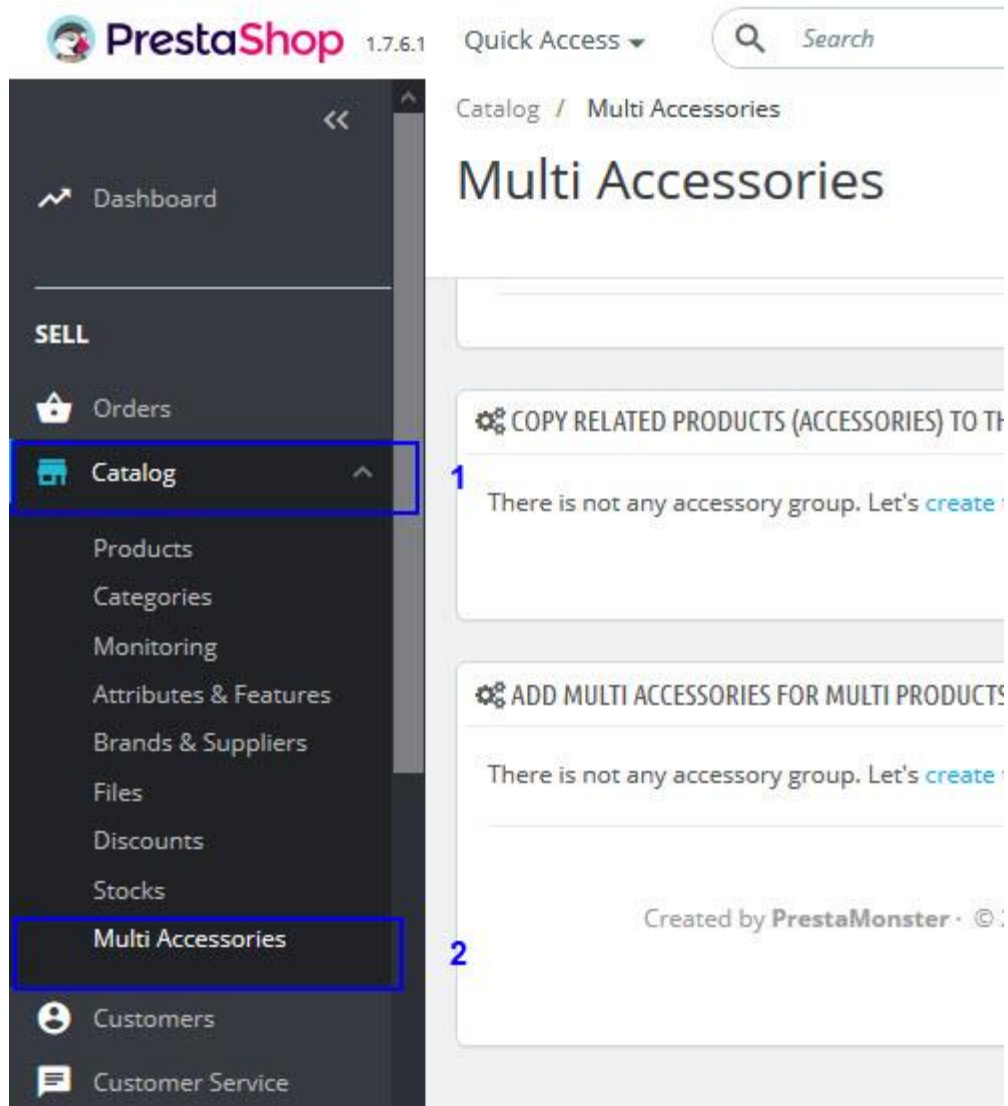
PrestaShop 1.7.6.1 Quick Access Search

<<

Dashboard

SELL

Orders

Catalog

Products

Categories

Monitoring

Attributes & Features

Brands & Suppliers

Files

Discounts

Stocks

Multi Accessories

Customers

Customer Service

Catalog / Multi Accessories

Multi Accessories

COPY RELATED PRODUCTS (ACCESSORIES) TO TH

1

There is not any accessory group. Let's create

ADD MULTI ACCESSORIES FOR MULTI PRODUCTS

There is not any accessory group. Let's create

Created by PrestaMonster · ©

2